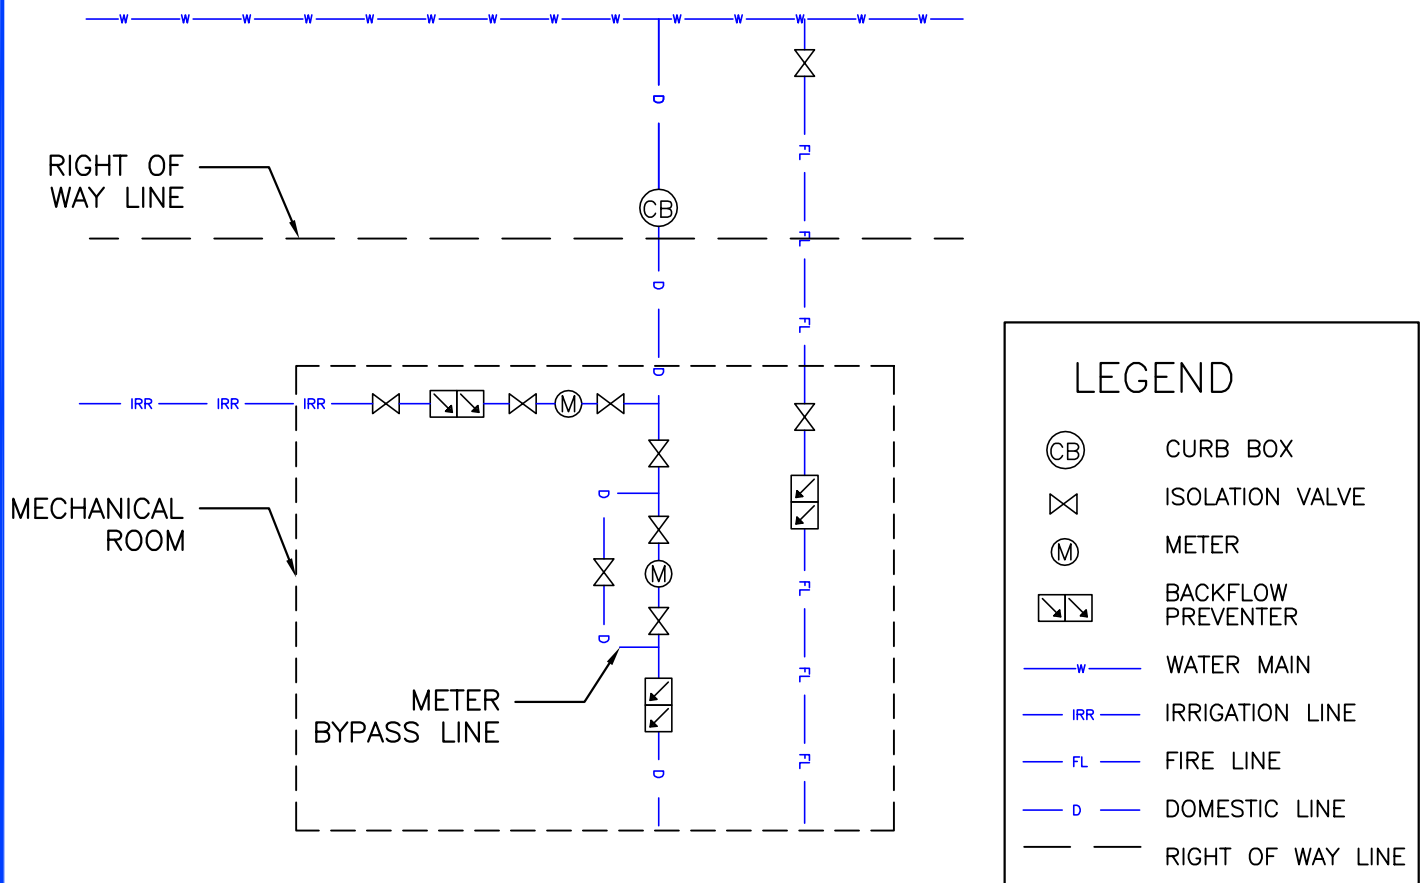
W W W W W W W W W W W W W W

D

FL

RIGHT OF WAY LINE

CB

FL

D

FL

D

IRR IRR IRR

M

D

M

MECHANICAL ROOM

D

D

FL

FL

METER BYPASS LINE

FL

D

LEGEND

CB CURB BOX

ISOLATION VALVE

M METER

BACKFLOW PREVENTER

W WATER MAIN

IRR IRRIGATION LINE

FL FIRE LINE

D DOMESTIC LINE

RIGHT OF WAY LINE